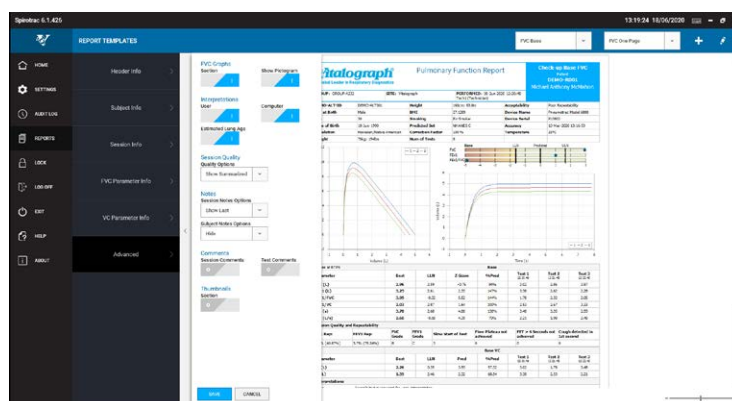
Spirotrac 6.1.425

13:19:24 18/06/2020

REPORT TEMPLATES

FVC Base

FVC One Page

HOME

SETTINGS

AUDIT LOG

REPORTS

LOCK

LOG OFF

EXIT

HELP

ABOUT

Header Info

Subject Info

Session Info

FVC Parameter Info

VC Parameter Info

Advanced

FVC Graphs

Section

Show Pictogram

Interpretations

User

Computer

Extended Lung Age

Session Quality

Quality Options

Show Summarised

Notes

Session Notes Options

Show Last

Subject Notes Options

Hide

Comments

Session Comments

Test Comments

Thumbnails

Section

SAVE

CANCEL

Vitalograph

Pulmonary Function Report

Check up Base FVC

DEMO-0001

Richard Anthony McMahon

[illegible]